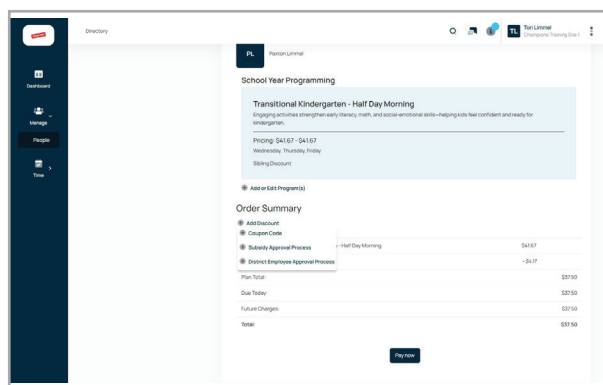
Directory

Tori Limmel
Champions Training Dist 1

TL

Dashboard

Manage

People

Time

PL Paxton Limmel

School Year Programming

Transitional Kindergarten - Half Day Morning
Engaging activities strengthen early literacy, math, and social-emotional skills—helping kids feel confident and ready for kindergarten.

Pricing: $41.67 - $41.67
Wednesday, Thursday, Friday

Sibling Discount

Add or Edit Program(s)

Order Summary

Add Discount
Coupon Code
Subsidy Approval Process
District Employee Approval Process

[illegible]–Half Day Morning $41.67
- $4.17

| | |
|---|---|
| Plan Total: | $37.50 |
| Due Today: | $37.50 |
| Future Charges: | $37.50 |
| Total: | $37.50 |

Pay now